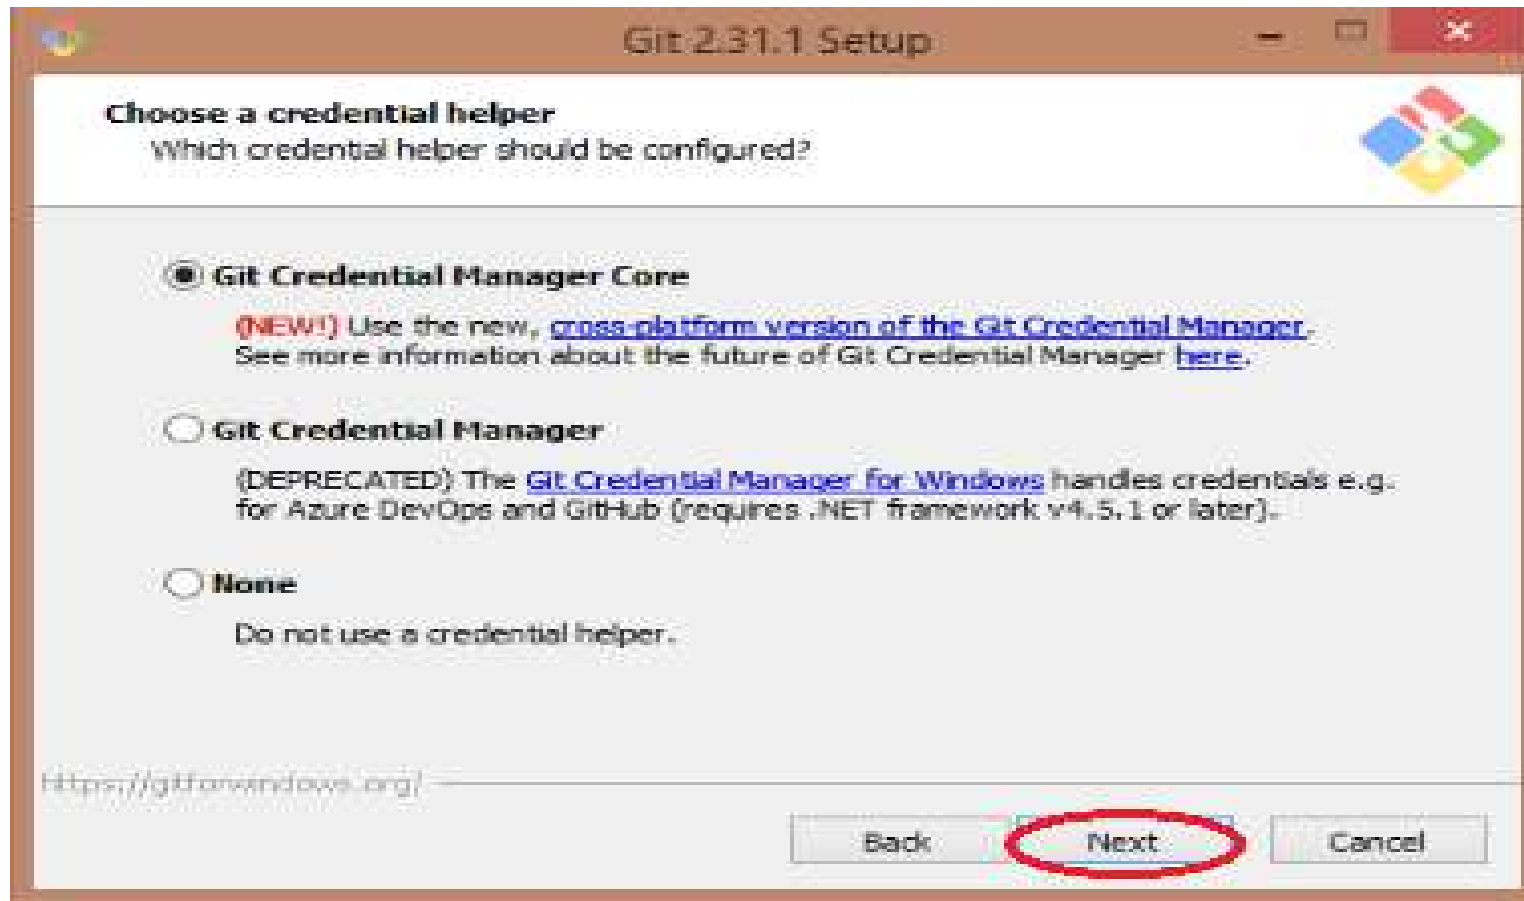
Git 2.31.1 Setup

Choose a credential helper
Which credential helper should be configured?

Git Credential Manager Core

(NEW!) Use the new, cross-platform version of the Git Credential Manager. See more information about the future of Git Credential Manager here.

Git Credential Manager

(DEPRECATED) The Git Credential Manager for Windows handles credentials e.g. for Azure DevOps and GitHub (requires .NET framework v4.5.1 or later).

None

Do not use a credential helper.

https://gitforwindows.org/

Back Next Cancel